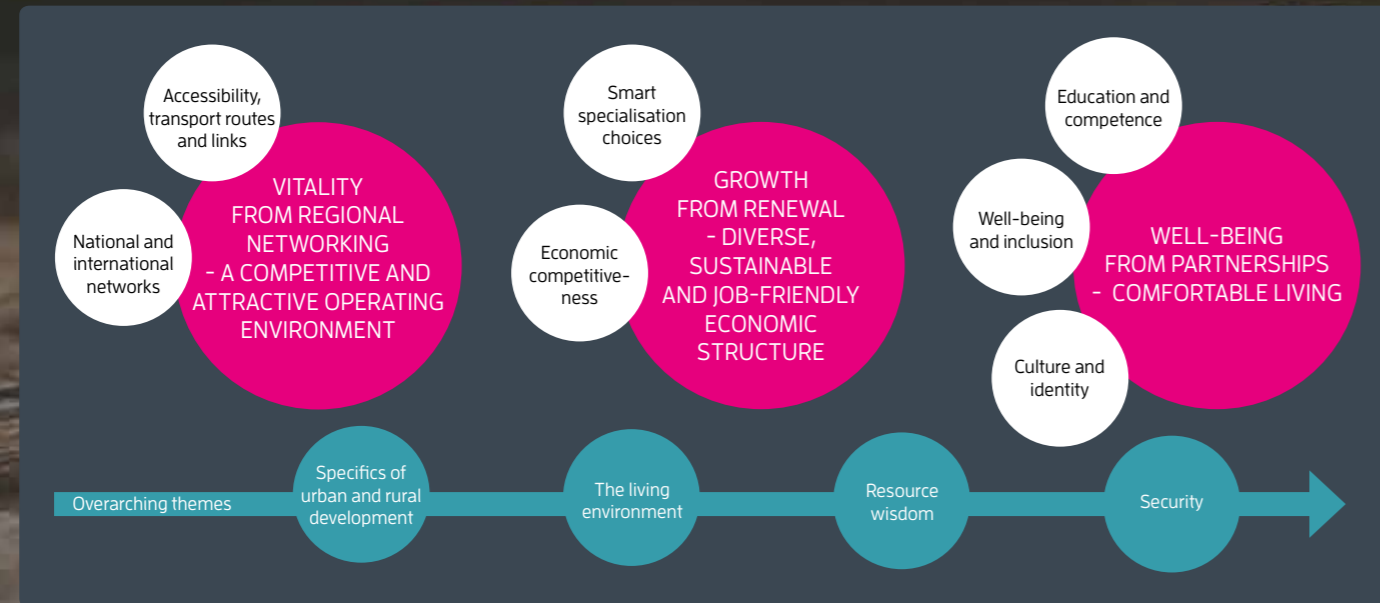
Accessibility, transport routes and links

National and international networks

VITALITY FROM REGIONAL NETWORKING - A COMPETITIVE AND ATTRACTIVE OPERATING ENVIRONMENT

Smart specialisation choices

Economic competitiveness

GROWTH FROM RENEWAL - DIVERSE, SUSTAINABLE AND JOB-FRIENDLY ECONOMIC STRUCTURE

Education and competence

Well-being and inclusion

WELL-BEING FROM PARTNERSHIPS - COMFORTABLE LIVING

Culture and identity

Overarching themes

Specifics of urban and rural development

The living environment

Resource wisdom

Security